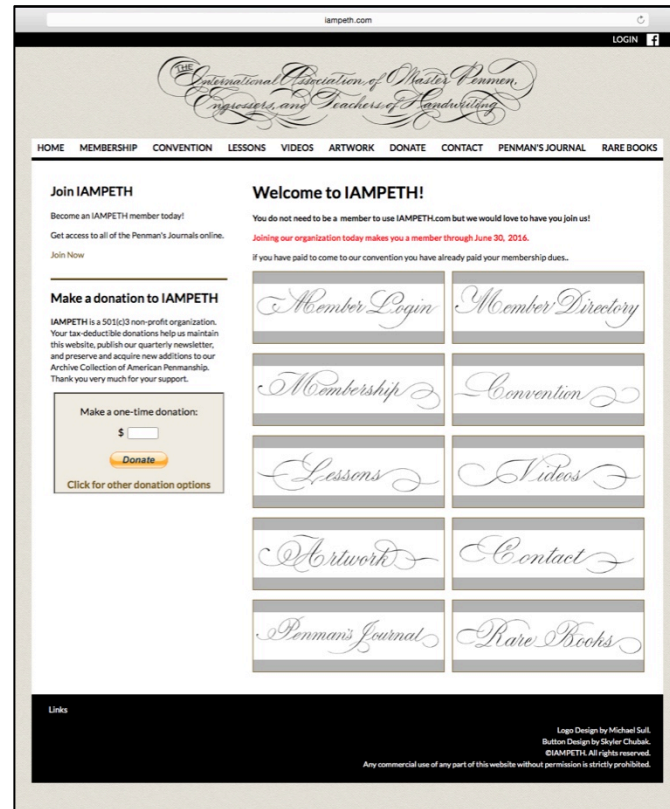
iampeth.com

LOGIN

The International Association of Master Penmen Engrossers, and Teachers of Handwriting

HOME MEMBERSHIP CONVENTION LESSONS VIDEOS ARTWORK DONATE CONTACT PENMAN'S JOURNAL RARE BOOKS

Join IAMPETH

Become an IAMPETH member today!

Get access to all of the Penman's Journals online.

Join Now

Make a donation to IAMPETH

IAMPETH is a 501(c)3 non-profit organization. Your tax-deductible donations help us maintain this website, publish our quarterly newsletter, and preserve and acquire new additions to our Archive Collection of American Penmanship. Thank you very much for your support.

Make a one-time donation:

$

Donate

Click for other donation options

Welcome to IAMPETH!

You do not need to be a member to use IAMPETH.com but we would love to have you join us!

Joining our organization today makes you a member through June 30, 2016.

If you have paid to come to our convention you have already paid your membership dues..

Member Login

Member Directory

Membership

Convention

Lessons

Videos

Artwork

Contact

Penman's Journal

Rare Books

Links

Logo Design by Michael Sull.
Button Design by Skyler Chubak.
©IAMPETH. All rights reserved.
Any commercial use of any part of this website without permission is strictly prohibited.